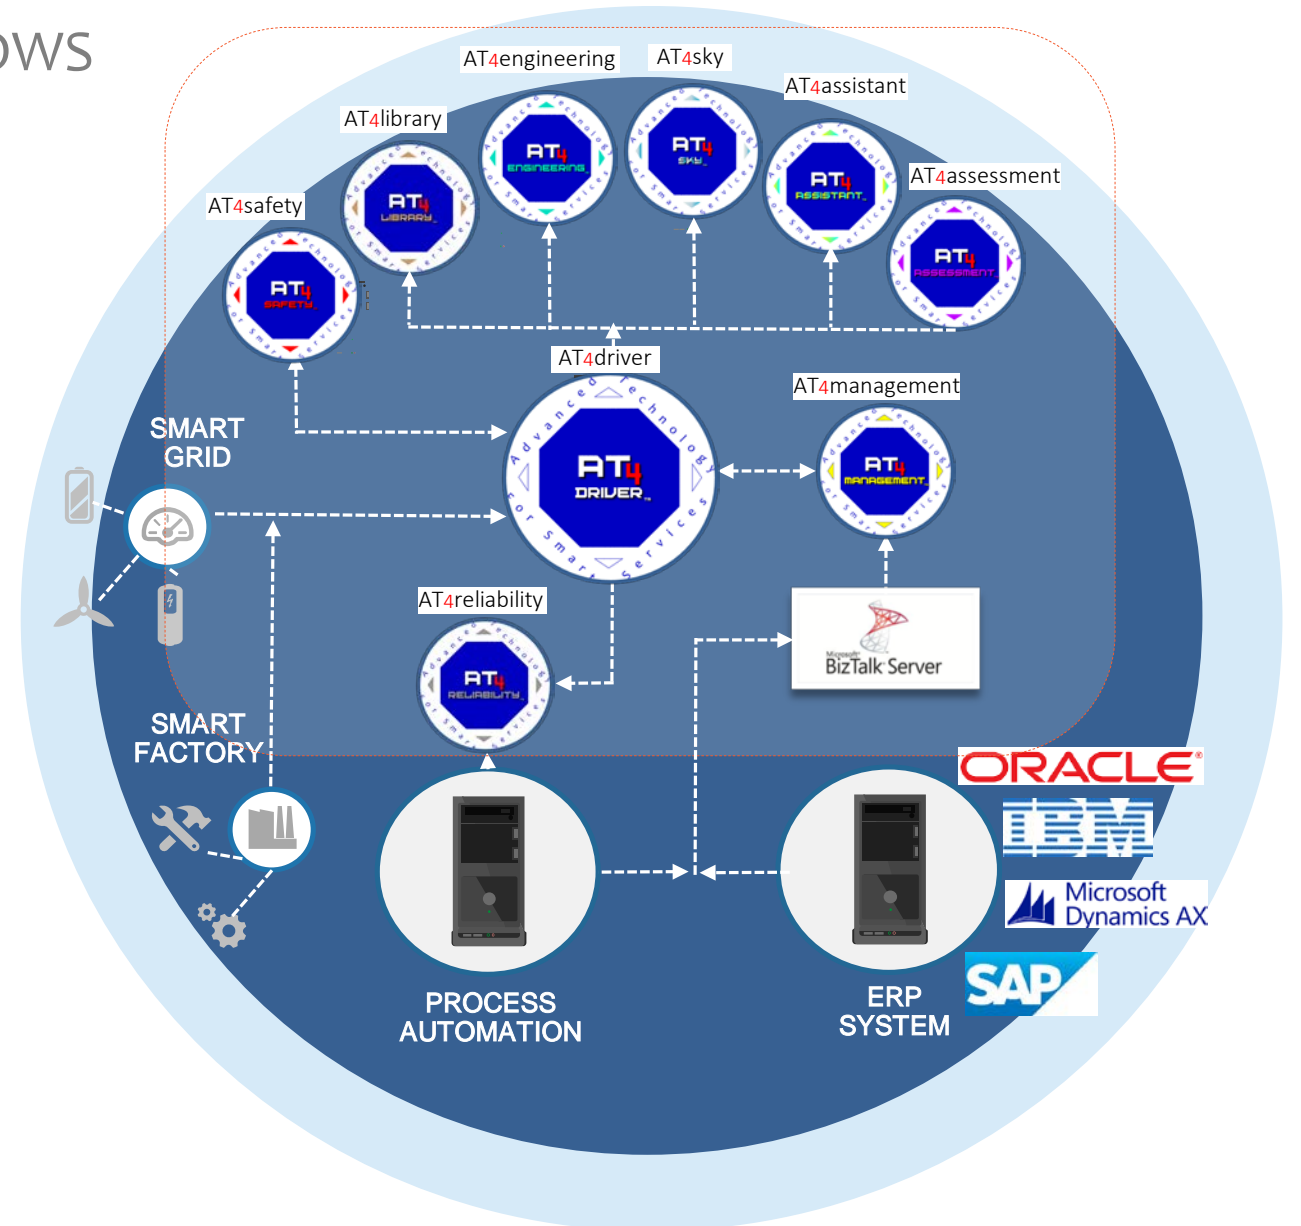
WS

AT4engineering
AT4sky
AT4assistant
AT4library
AT4assessment
AT4safety

AT4 ENGINEERING
AT4 SKY
AT4 ASSISTANT
AT4 LIBRARY
AT4 ASSESSMENT
AT4 SAFETY

Advanced Technology for Smart Services

AT4driver
AT4management

SMART GRID

AT4 DRIVER
AT4 MANAGEMENT

AT4reliability

AT4 RELIABILITY

Microsoft BizTalk Server

SMART FACTORY

ORACLE
IBM
Microsoft Dynamics AX
SAP

PROCESS AUTOMATION

ERP SYSTEM